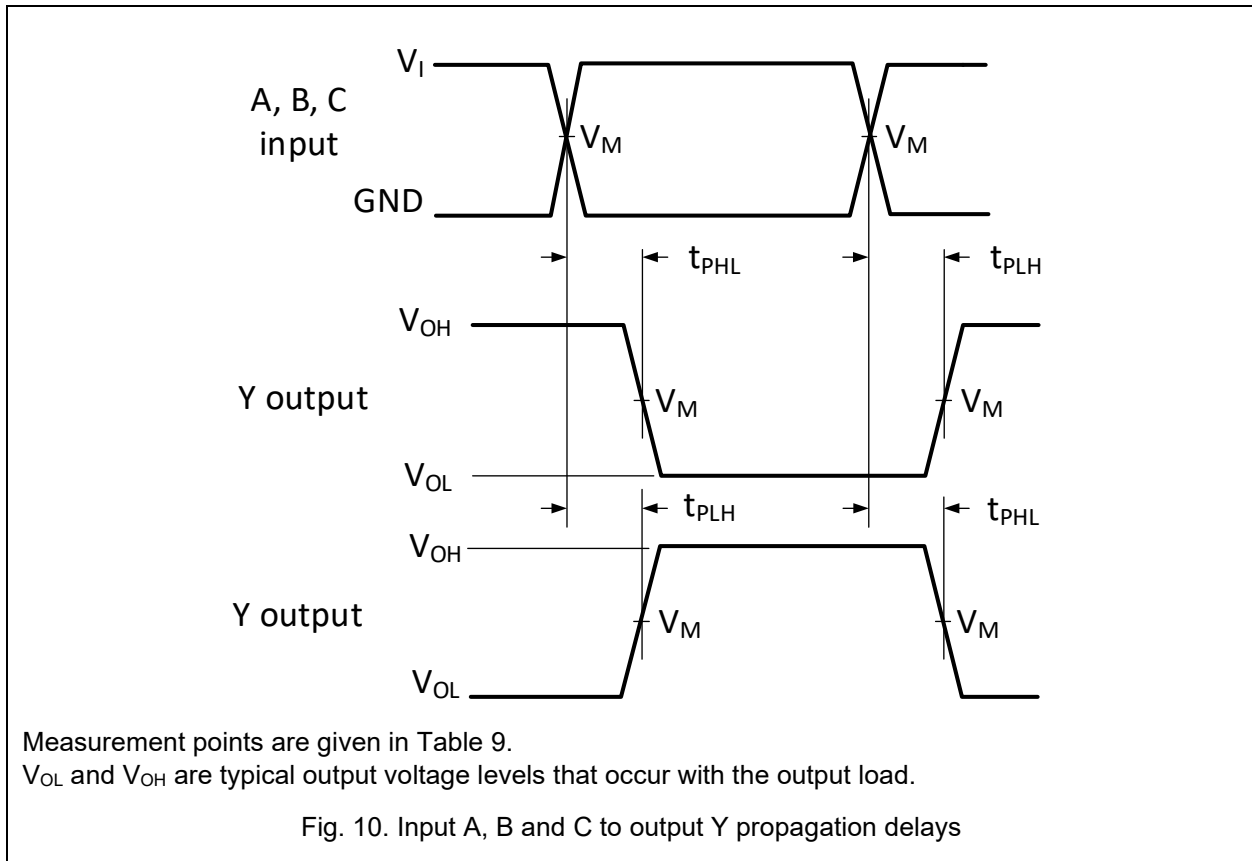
$V_I$

A, B, C input

$V_M$

$V_M$

GND

$t_{PHL}$

$t_{PLH}$

$V_{OH}$

Y output

$V_M$

$V_M$

$V_{OL}$

$t_{PLH}$

$t_{PHL}$

$V_{OH}$

Y output

$V_M$

$V_M$

$V_{OL}$

Measurement points are given in Table 9.
$V_{OL}$ and $V_{OH}$ are typical output voltage levels that occur with the output load.

Fig. 10. Input A, B and C to output Y propagation delays